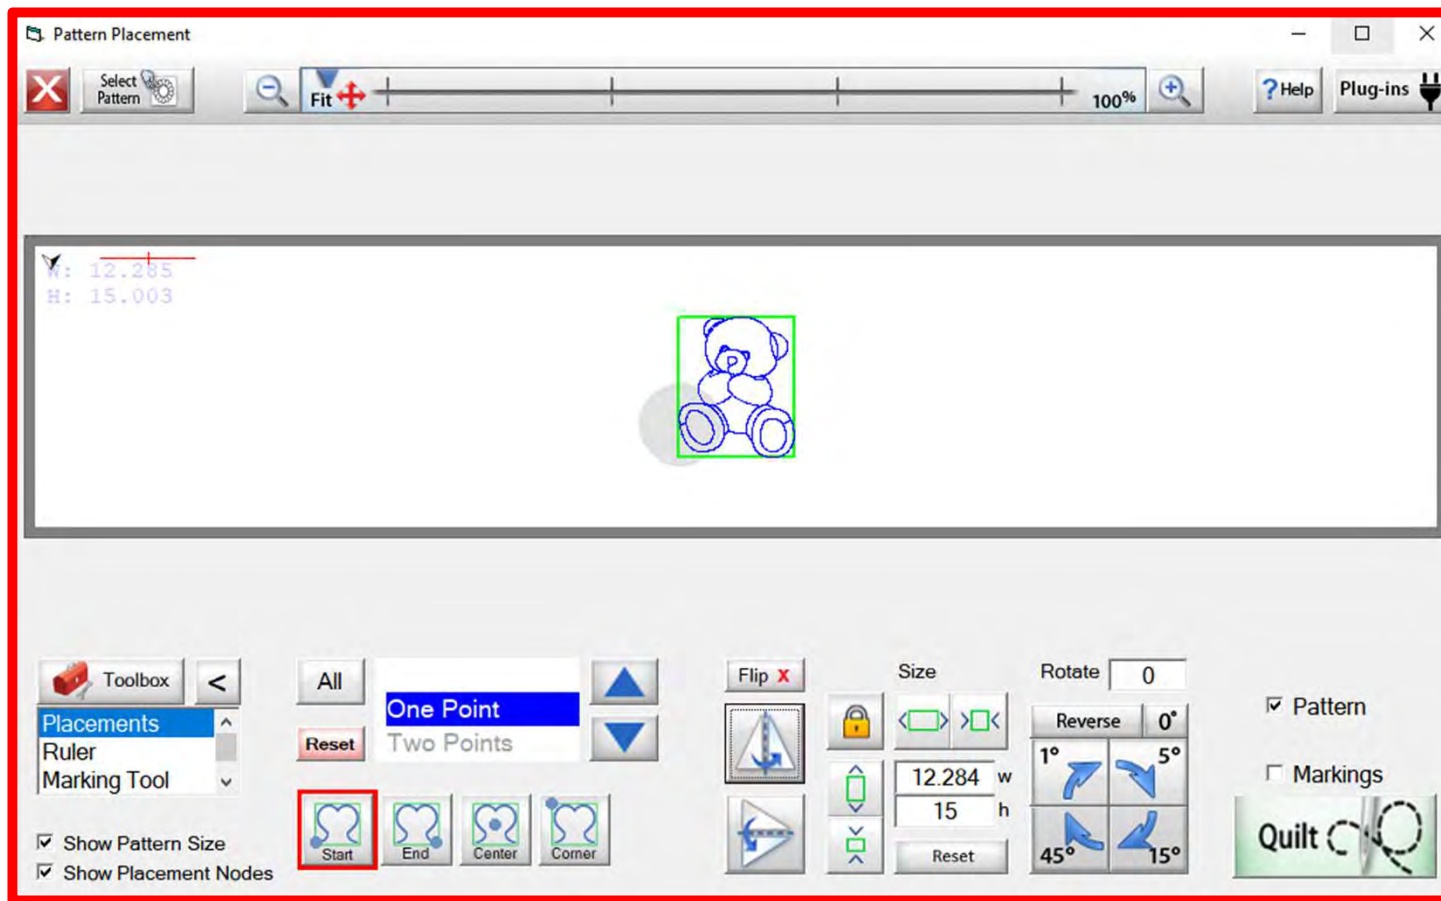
Pattern Placement

Select Pattern

Fit

100%

? Help

Plug-ins

W: 12.285
H: 15.003

Toolbox

<

Placements
Ruler
Marking Tool

All

Reset

One Point
Two Points

Start

End

Center

Corner

Show Pattern Size
Show Placement Nodes

Flip X

Size

12.284 w
15 h

Reset

Rotate 0

Reverse 0°

1°
5°
45°
15°

Pattern

Markings

Quilt